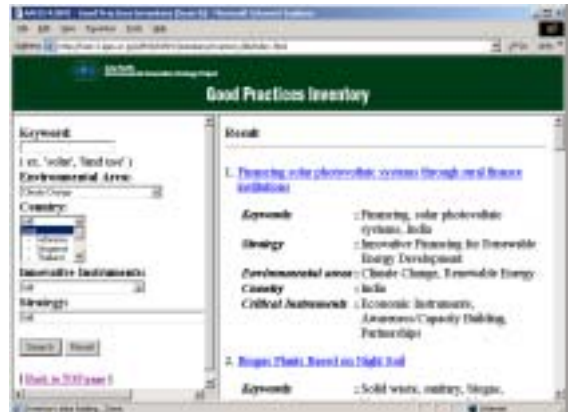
Good Practices Inventory

Keyword:

( ex. 'solar', 'land use' )

Environmental Area:

Climate Change

Country:

Innovative Instruments:

All

Strategy:

All

Search Reset

[ Back to TOP page ]

Result

1. Financing solar photovoltaic systems through rural finance institutions

| | |
|---|---|
| Keywords | : Financing, solar photovoltaic systems, India |
| Strategy | : Innovative Financing for Renewable Energy Development |
| Environmental areas | : Climate Change, Renewable Energy |
| Country | : India |
| Critical Instruments | : Economic Instruments, Awareness/Capacity Building, Partnerships |

2. Biogas Plants Based on Night Soil

| | |
|---|---|
| Keywords | : Solid waste, sanitary, Biogas, |